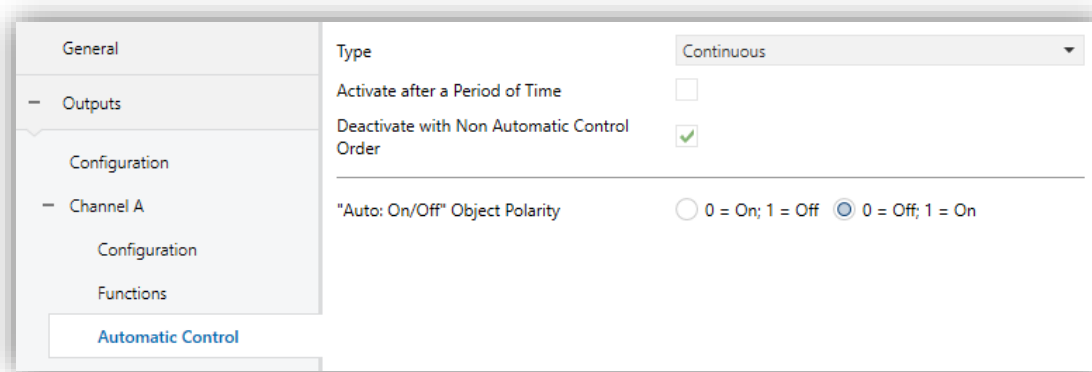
General

− Outputs

Configuration

− Channel A

Configuration

Functions

Automatic Control

Type | Continuous

Activate after a Period of Time

Deactivate with Non Automatic Control Order

"Auto: On/Off" Object Polarity | 0 = On; 1 = Off | 0 = Off; 1 = On